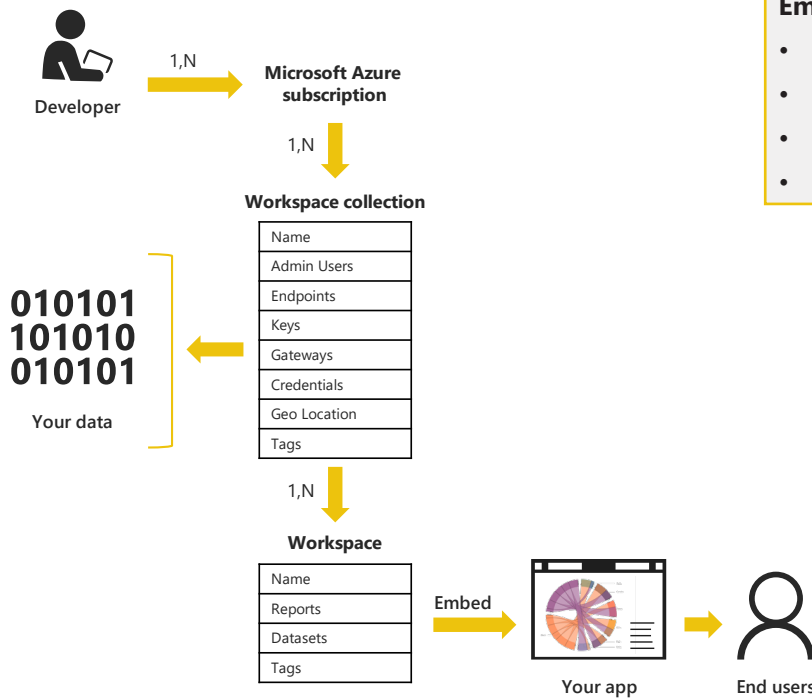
Developer

1,N

Microsoft Azure subscription

1,N

Workspace collection

| Name |
|---|
| Admin Users |
| Endpoints |
| Keys |
| Gateways |
| Credentials |
| Geo Location |
| Tags |

010101
101010
010101

Your data

1,N

Workspace

| Name |
|---|
| Reports |
| Datasets |
| Tags |

Embed

Your app

End users

Em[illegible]
•
•
•
•